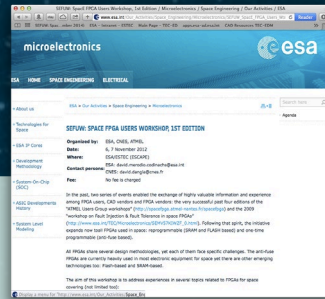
SEFUW: Space FPGA Users Workshop, 1st Edition | Microelectronics / Space Engineering / Our Activities / ESA

www.esa.int/Our_Activities/Space_Engineering/Microelectronics/SEFUW_Space_FPGA_Users_Wo

microelectronics

esa

HOME SPACE ENGINEERING ELECTRICAL

ESA > Our Activities > Space Engineering > Microelectronics

Search here

Agenda

About us

Technologies for Space

ESA IP Cores

Development Methodology

System-On-Chip (SOC)

ASIC Developments History

System Level Modeling

SEFUW: SPACE FPGA USERS WORKSHOP 1ST EDITION

| Organised by: | ESA, CNES, ATMEL |
|---|---|
| Date: | 5 - 7 November 2012 |
| Where: | ESA/ESTEC (ESCAPE) |
| Contact persons: | ESA: david.merodio.codinachs@esa.int<br>CNES: david.dangla@cnes.fr |
| Fee: | No fee is charged. |

In the past, two series of events enabled the exchange of highly valuable information and experience among FPGA users, CAD vendors and FPGA vendors: the very successful past four editions of the "ATMEL Users Group workshop" (http://www.atmel-rennes.fr/spaceWS.php) and the 2009 "workshop on Fault Injection & Fault Tolerance in space FPGAs" (http://www.esa.int/TEC/Microelectronics/SEMVS7XOH2F_0.html). Following that spirit, the initiative expands now to all FPGAs used in space: reprogrammable (SRAM and FLASH based) and one-time programmable (anti-fuse based).

All FPGAs share several design methodologies, yet each of them face specific challenges. The anti-fuse FPGAs are currently heavily used in most electronic equipment for space yet there are other emerging technologies too: Flash-based and SRAM-based.

The aim of this workshop is to address experiences in several topics related to FPGAs for space covering (not limited to):

Display a menu for http://www.esa.int/Our_Activities/Space_En